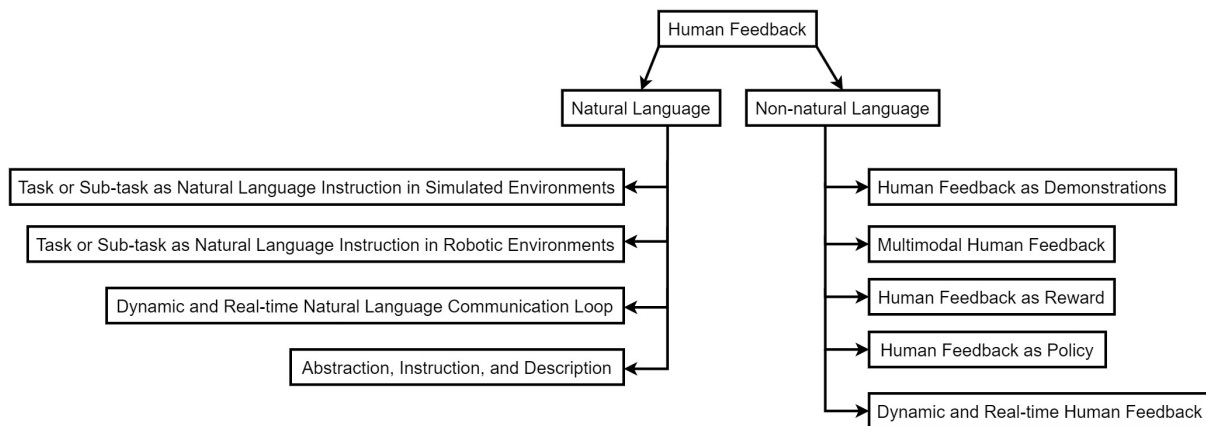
Human Feedback

Natural Language

Task or Sub-task as Natural Language Instruction in Simulated Environments

Task or Sub-task as Natural Language Instruction in Robotic Environments

Dynamic and Real-time Natural Language Communication Loop

Abstraction, Instruction, and Description

Non-natural Language

Human Feedback as Demonstrations

Multimodal Human Feedback

Human Feedback as Reward

Human Feedback as Policy

Dynamic and Real-time Human Feedback